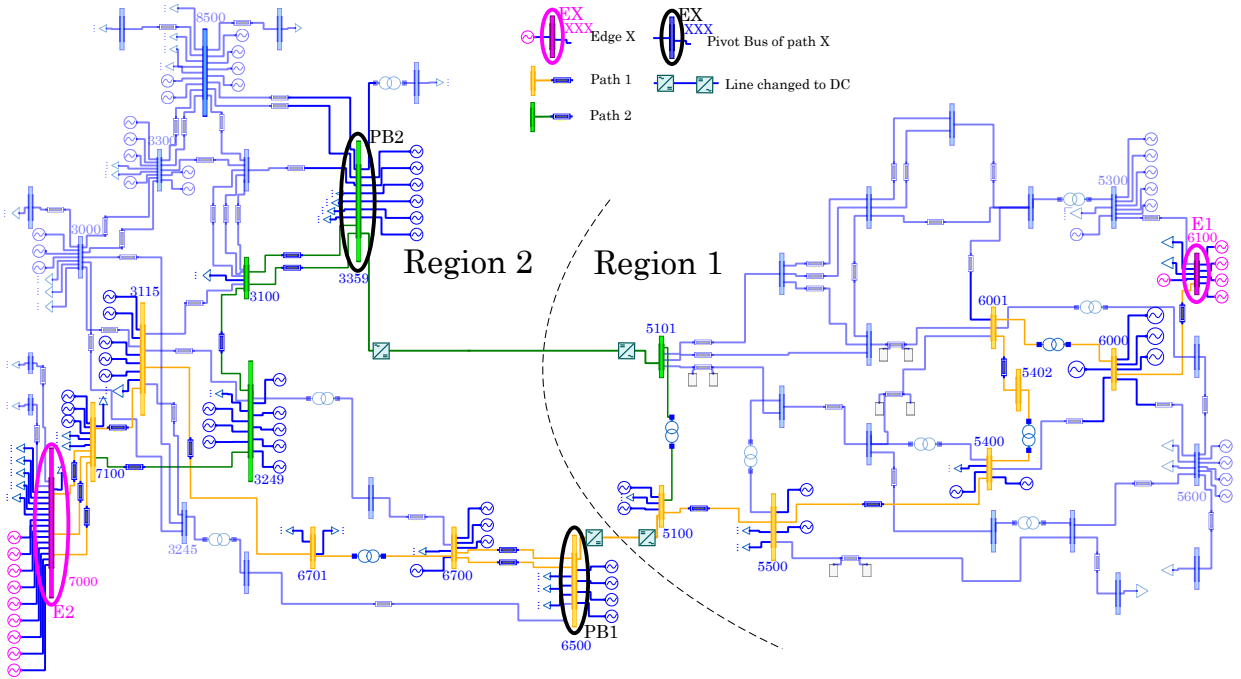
EX
XXX
Edge X
EX
XXX
Pivot Bus of path X
Path 1
Line changed to DC
Path 2
8500
3300
3000
3115
3100
3359
PB2
Region 2
Region 1
5300
E1
6100
6001
6000
5101
5402
5400
7100
3249
7000
E2
3245
6701
6700
6500
PB1
5100
5500
5600